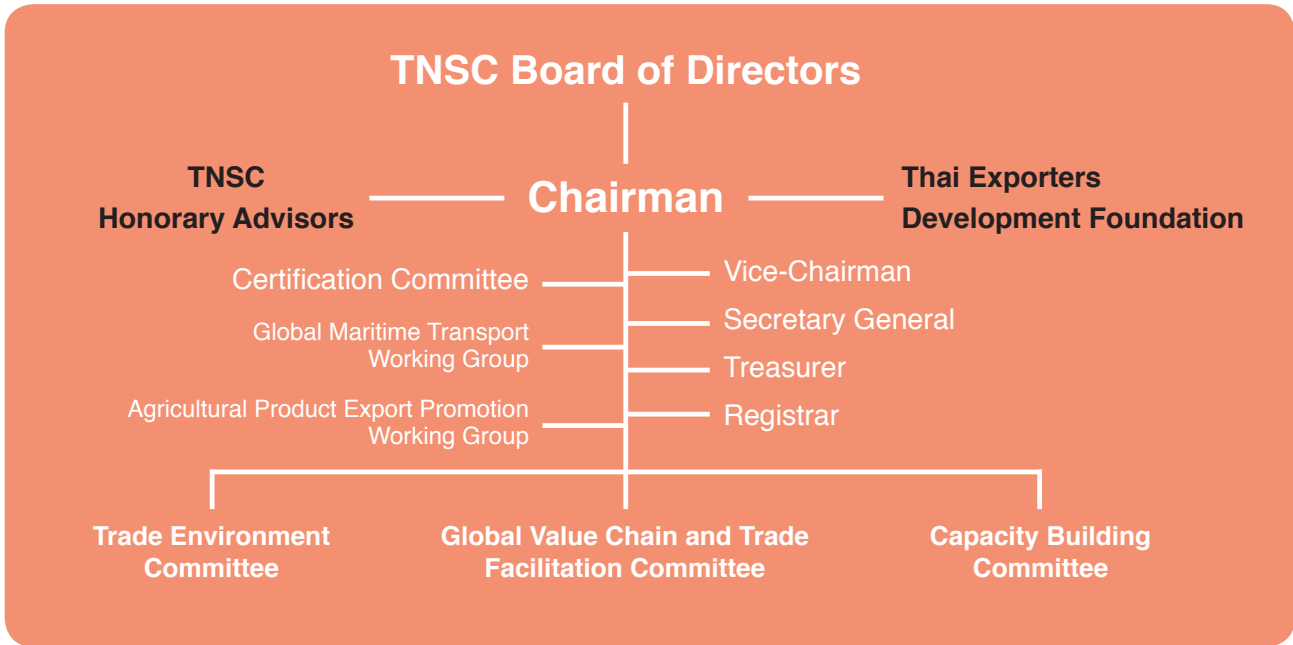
TNSC Board of Directors

TNSC Honorary Advisors

Chairman

Thai Exporters Development Foundation

Certification Committee

Global Maritime Transport Working Group

Agricultural Product Export Promotion Working Group

Vice-Chairman

Secretary General

Treasurer

Registrar

Trade Environment Committee

Global Value Chain and Trade Facilitation Committee

Capacity Building Committee